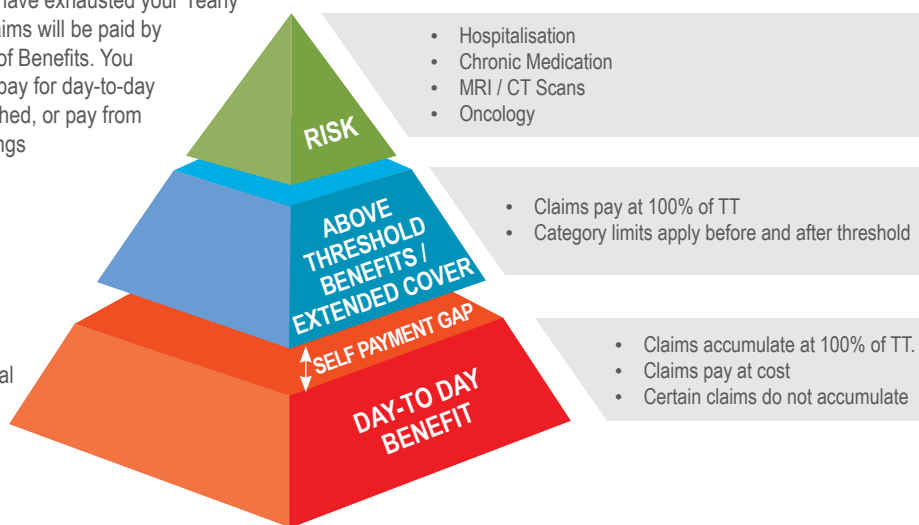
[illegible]ave exhausted your yearly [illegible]ims will be paid by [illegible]of Benefits. You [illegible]pay for day-to-day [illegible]hed, or pay from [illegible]ngs

RISK

- Hospitalisation
- Chronic Medication
- MRI / CT Scans
- Oncology

ABOVE THRESHOLD BENEFITS / EXTENDED COVER

- Claims pay at 100% of TT
- Category limits apply before and after threshold

SELF PAYMENT GAP

DAY-TO DAY BENEFIT

- Claims accumulate at 100% of TT.
- Claims pay at cost
- Certain claims do not accumulate

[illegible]al